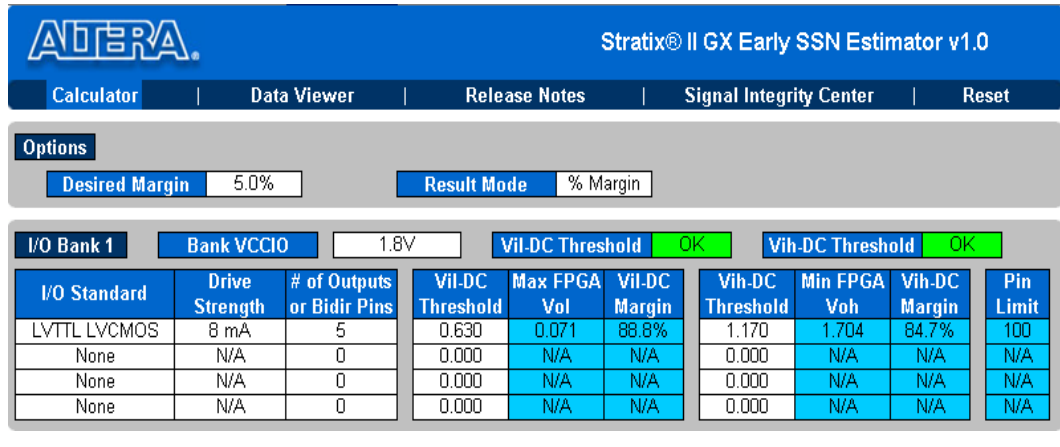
ALTERA.

Stratix® II GX Early SSN Estimator v1.0

Calculator | Data Viewer | Release Notes | Signal Integrity Center | Reset

Options

Desired Margin 5.0%

Result Mode % Margin

I/O Bank 1

Bank VCCIO 1.8V

Vil-DC Threshold OK

Vih-DC Threshold OK

| I/O Standard | Drive Strength | # of Outputs or Bidir Pins | Vil-DC Threshold | Max FPGA Vol | Vil-DC Margin | Vih-DC Threshold | Min FPGA Voh | Vih-DC Margin | Pin Limit |
|---|---|---|---|---|---|---|---|---|---|
| LVTTL LVCMOS | 8 mA | 5 | 0.630 | 0.071 | 88.8% | 1.170 | 1.704 | 84.7% | 100 |
| None | N/A | 0 | 0.000 | N/A | N/A | 0.000 | N/A | N/A | N/A |
| None | N/A | 0 | 0.000 | N/A | N/A | 0.000 | N/A | N/A | N/A |
| None | N/A | 0 | 0.000 | N/A | N/A | 0.000 | N/A | N/A | N/A |